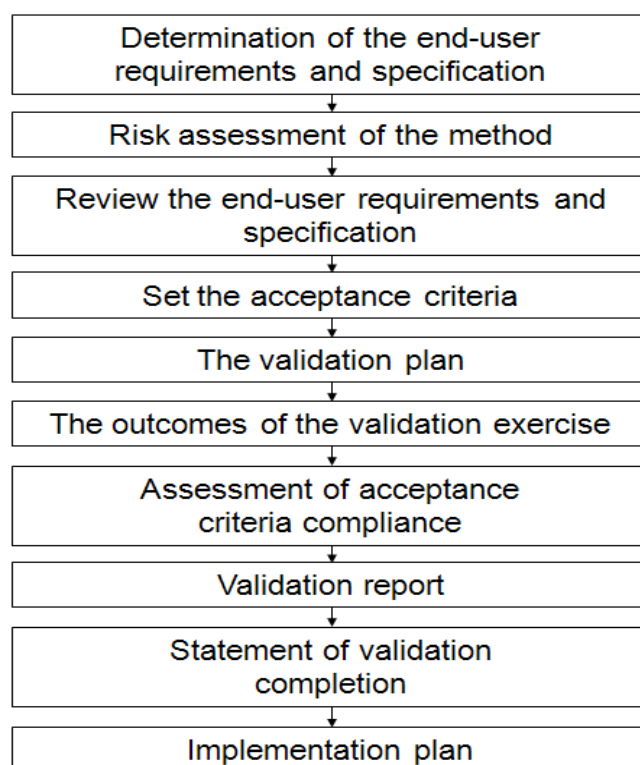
Determination of the end-user requirements and specification

Risk assessment of the method

Review the end-user requirements and specification

Set the acceptance criteria

The validation plan

The outcomes of the validation exercise

Assessment of acceptance criteria compliance

Validation report

Statement of validation completion

Implementation plan